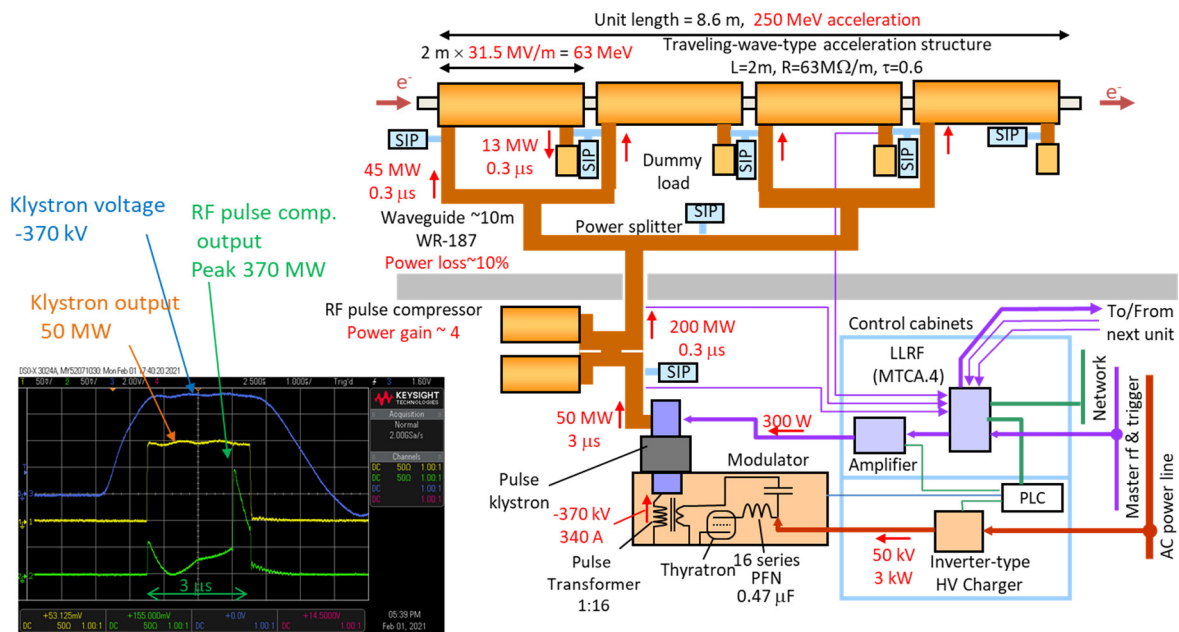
Unit length = 8.6 m, 250 MeV acceleration

2 m × 31.5 MV/m = 63 MeV

Traveling-wave-type acceleration structure
L=2m, R=63MΩ/m, τ=0.6

e⁻

e⁻

SIP

13 MW
0.3 μs

SIP

SIP

SIP

SIP

45 MW
0.3 μs

Dummy load

Klystron voltage
-370 kV

RF pulse comp. output
Peak 370 MW

Waveguide ~10m
WR-187
Power loss~10%

Power splitter

SIP

Klystron output
50 MW

RF pulse compressor
Power gain ~ 4

200 MW
0.3 μs

To/From next unit

Control cabinets

LLRF
(MTCA.4)

Network

SIP

50 MW
3 μs

300 W

Amplifier

Master rf & trigger

Modulator

PLC

AC power line

Pulse klystron

-370 kV
340 A

Pulse Transformer
1:16

Thyratron

16 series
PFN
0.47 μF

50 kV
3 kW

Inverter-type
HV Charger

DSO-X 3024A, MY52071030: Mon Feb 01 17:40:20 2021

1 50V/ 2 50V/ 3 2.00V/ 4

2.500s 1.000s/ Trig'd 3 1.60V

KEYSIGHT TECHNOLOGIES

Acquisition
Normal
2.00GSa/s

Channels
DC 50Ω 1.00:1
DC 50Ω 1.00:1
DC 1.00:1
DC 1.00:1

3 μs

+53.125mV DC 50Ω 1.00:1
+155.000mV DC 50Ω 1.00:1
+0.0V DC 1.00:1
+14.5000V DC 1.00:1

05:39 PM
Feb 01, 2021